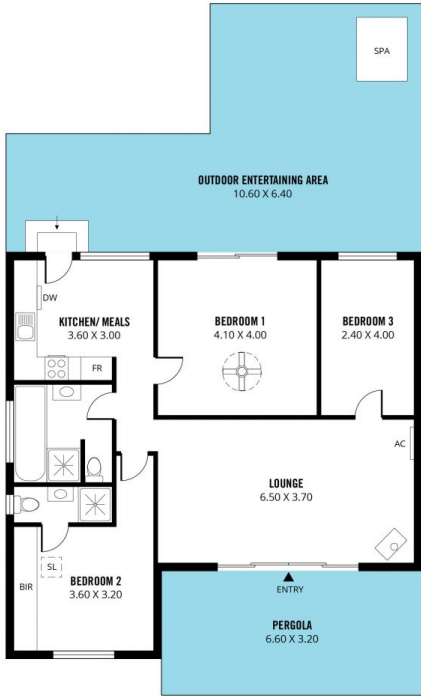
SPA

OUTDOOR ENTERTAINING AREA
10.60 X 6.40

DW

KITCHEN/ MEALS
3.60 X 3.00

FR

BEDROOM 1
4.10 X 4.00

BEDROOM 3
2.40 X 4.00

AC

LOUNGE
6.50 X 3.70

SL

BIR

BEDROOM 2
3.60 X 3.20

ENTRY

PERGOLA
6.60 X 3.20